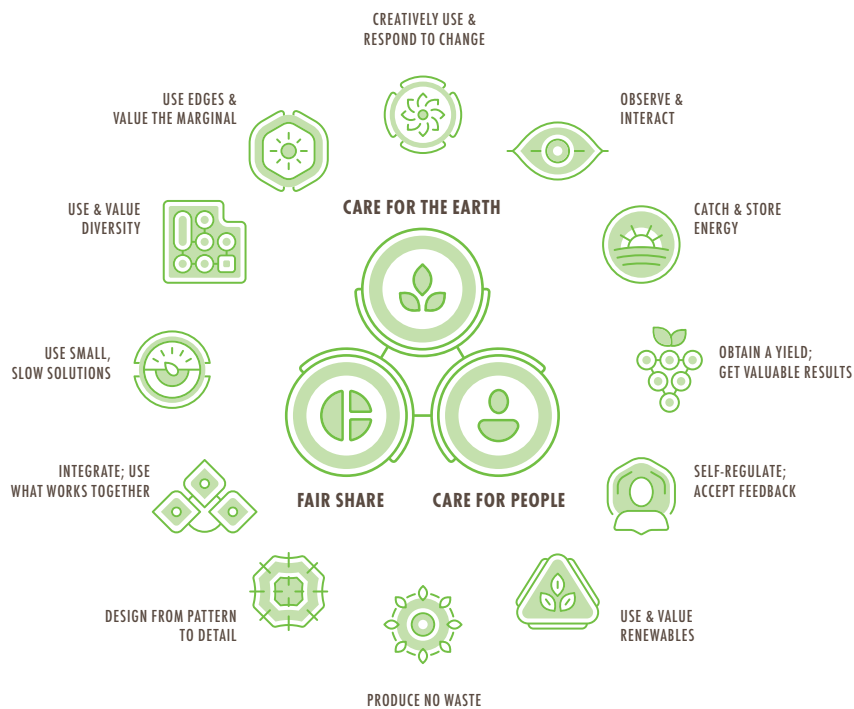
CREATIVELY USE & RESPOND TO CHANGE

USE EDGES & VALUE THE MARGINAL

OBSERVE & INTERACT

CARE FOR THE EARTH

USE & VALUE DIVERSITY

CATCH & STORE ENERGY

USE SMALL, SLOW SOLUTIONS

OBTAIN A YIELD; GET VALUABLE RESULTS

INTEGRATE; USE WHAT WORKS TOGETHER

SELF-REGULATE; ACCEPT FEEDBACK

FAIR SHARE

CARE FOR PEOPLE

DESIGN FROM PATTERN TO DETAIL

USE & VALUE RENEWABLES

PRODUCE NO WASTE